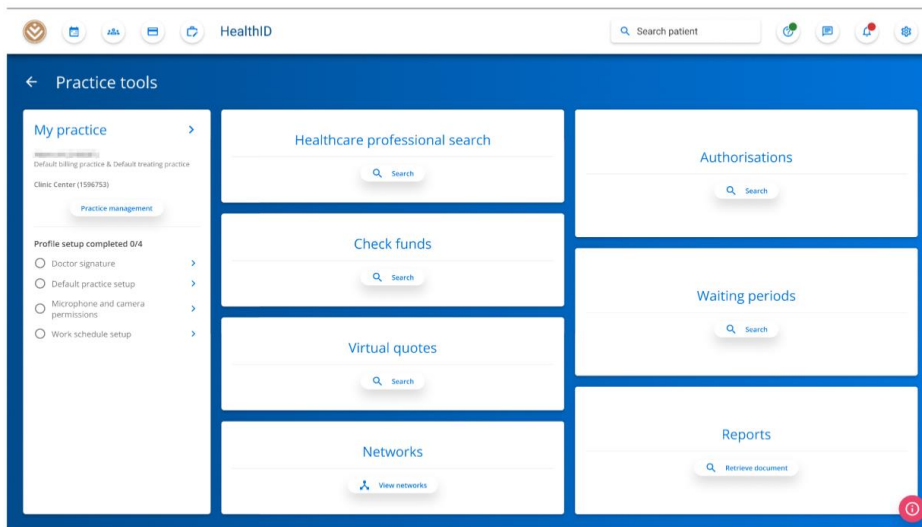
HealthID

Search patient

Practice tools

My practice

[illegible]
Default billing practice & Default treating practice

Clinic Center (1596753)

Practice management

Profile setup completed 0/4

Doctor signature

Default practice setup

Microphone and camera permissions

Work schedule setup

Healthcare professional search

Search

Check funds

Search

Virtual quotes

Search

Networks

View networks

Authorisations

Search

Waiting periods

Search

Reports

Retrieve document